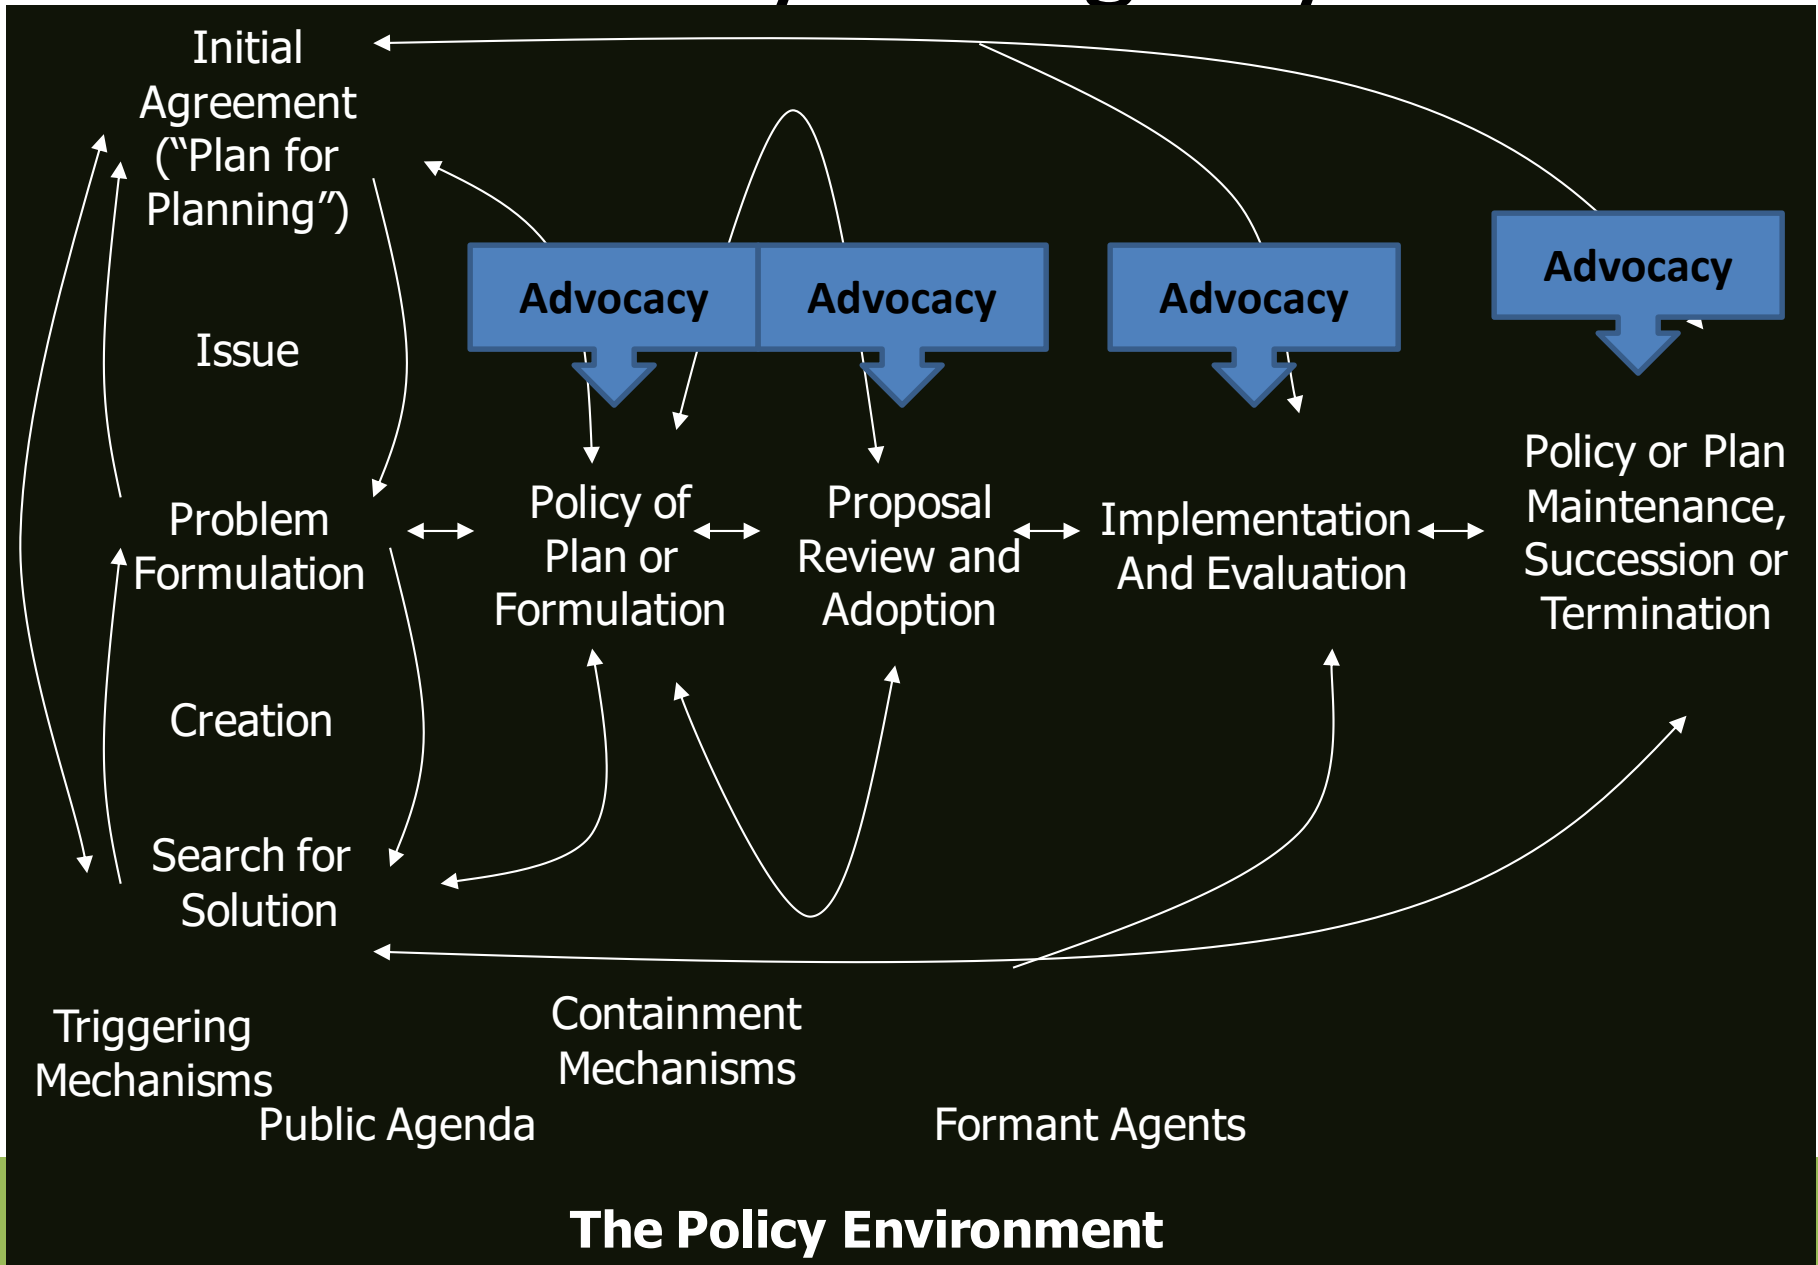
Initial Agreement ("Plan for Planning")

Issue

Problem Formulation

Creation

Search for Solution

Advocacy

Advocacy

Advocacy

Advocacy

Policy of Plan or Formulation

Proposal Review and Adoption

Implementation And Evaluation

Policy or Plan Maintenance, Succession or Termination

Triggering Mechanisms

Containment Mechanisms

Public Agenda

Formant Agents

The Policy Environment